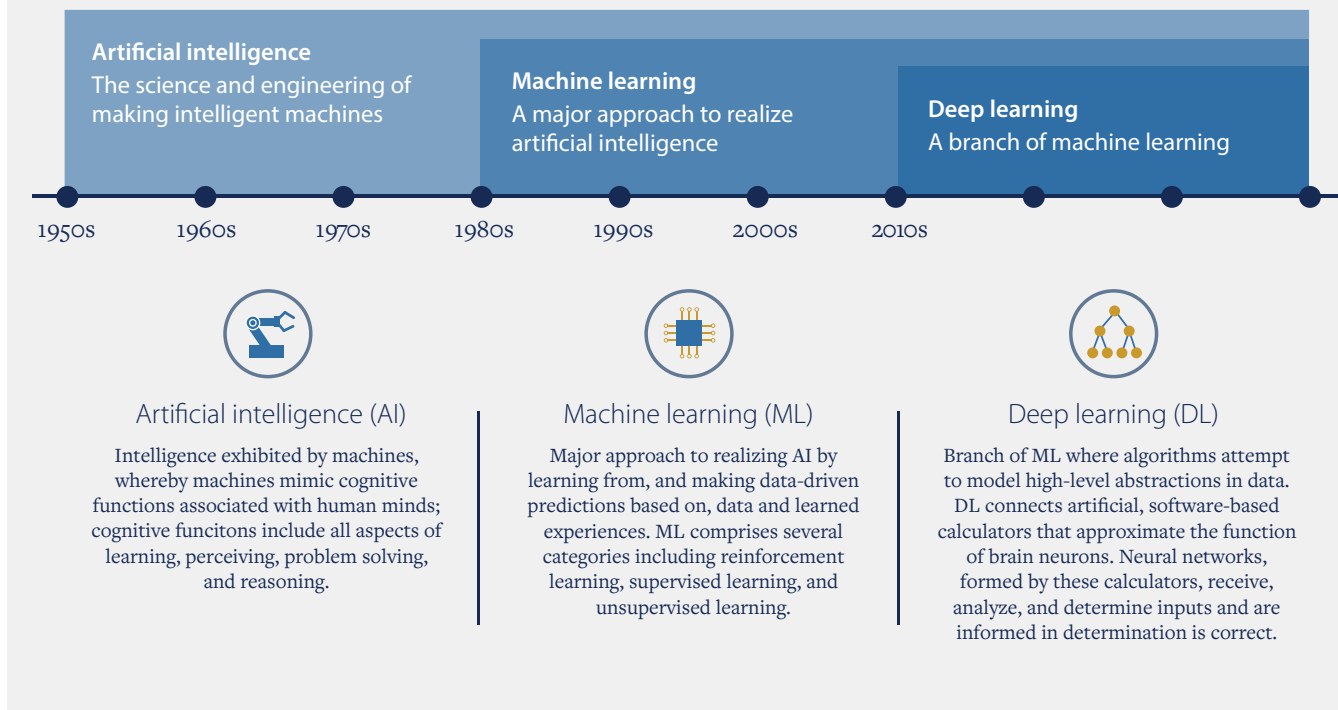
**Artificial intelligence**
The science and engineering of making intelligent machines

**Machine learning**
A major approach to realize artificial intelligence

**Deep learning**
A branch of machine learning

1950s 1960s 1970s 1980s 1990s 2000s 2010s

Artificial intelligence (AI)

Intelligence exhibited by machines, whereby machines mimic cognitive functions associated with human minds; cognitive funcitons include all aspects of learning, perceiving, problem solving, and reasoning.

Machine learning (ML)

Major approach to realizing AI by learning from, and making data-driven predictions based on, data and learned experiences. ML comprises several categories including reinforcement learning, supervised learning, and unsupervised learning.

Deep learning (DL)

Branch of ML where algorithms attempt to model high-level abstractions in data. DL connects artificial, software-based calculators that approximate the function of brain neurons. Neural networks, formed by these calculators, receive, analyze, and determine inputs and are informed in determination is correct.